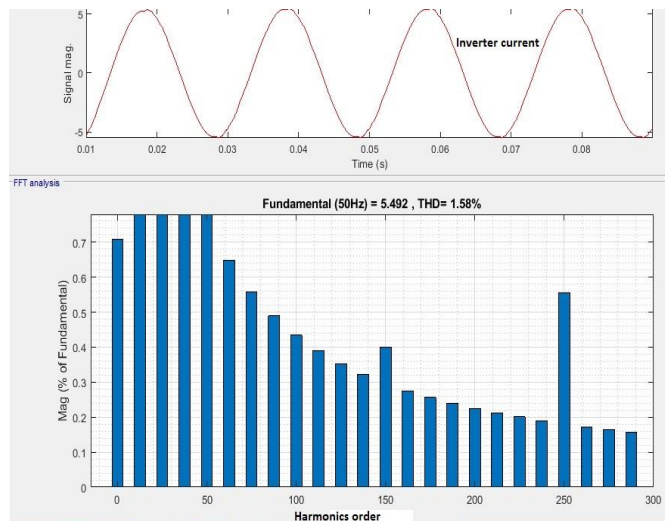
5
0
-5
Signal mag.
Inverter current
0.01
0.02
0.03
0.04
0.05
0.06
0.07
0.08
Time (s)

FFT analysis

Fundamental (50Hz) = 5.492 , THD= 1.58%

Mag (% of Fundamental)
0.7
0.6
0.5
0.4
0.3
0.2
0.1
0
0
50
100
150
200
250
300
Harmonics order